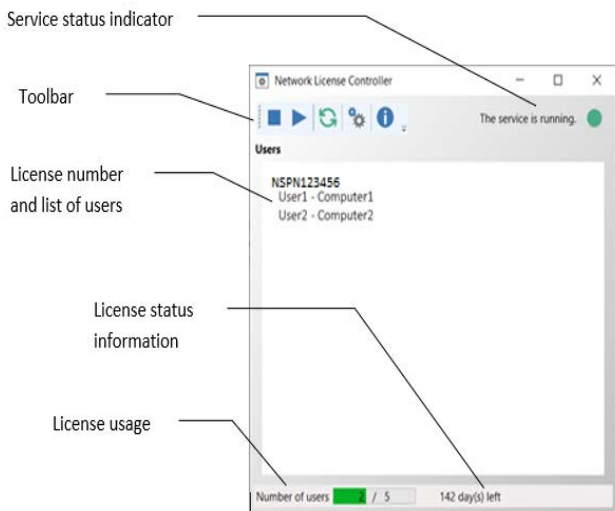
Service status indicator

Toolbar

License number and list of users

License status information

License usage

Network License Controller

The service is running.

Users

NSPN123456
User1 - Computer1
User2 - Computer2

Number of users 2 / 5

142 day(s) left